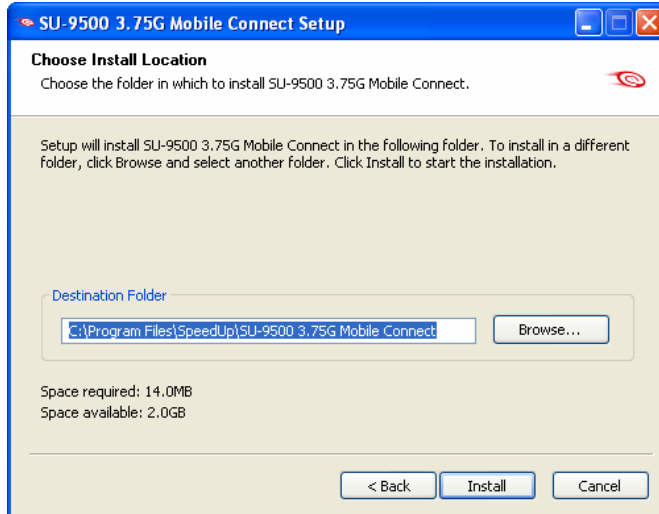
SU-9500 3.75G Mobile Connect Setup

Choose Install Location
Choose the folder in which to install SU-9500 3.75G Mobile Connect.

Setup will install SU-9500 3.75G Mobile Connect in the following folder. To install in a different folder, click Browse and select another folder. Click Install to start the installation.

Destination Folder

C:\Program Files\SpeedUp\SU-9500 3.75G Mobile Connect

Browse...

Space required: 14.0MB
Space available: 2.0GB

< Back

Install

Cancel